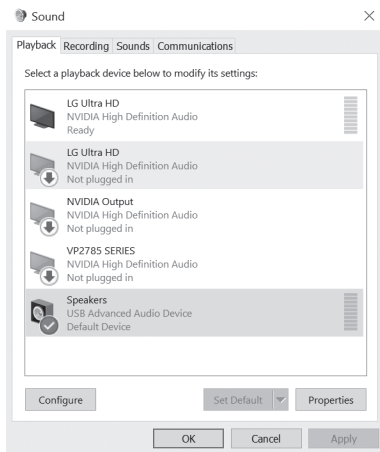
Sound

Playback Recording Sounds Communications

Select a playback device below to modify its settings:

LG Ultra HD
NVIDIA High Definition Audio
Ready

LG Ultra HD
NVIDIA High Definition Audio
Not plugged in

NVIDIA Output
NVIDIA High Definition Audio
Not plugged in

VP2785 SERIES
NVIDIA High Definition Audio
Not plugged in

Speakers
USB Advanced Audio Device
Default Device

Configure

Set Default

Properties

OK

Cancel

Apply